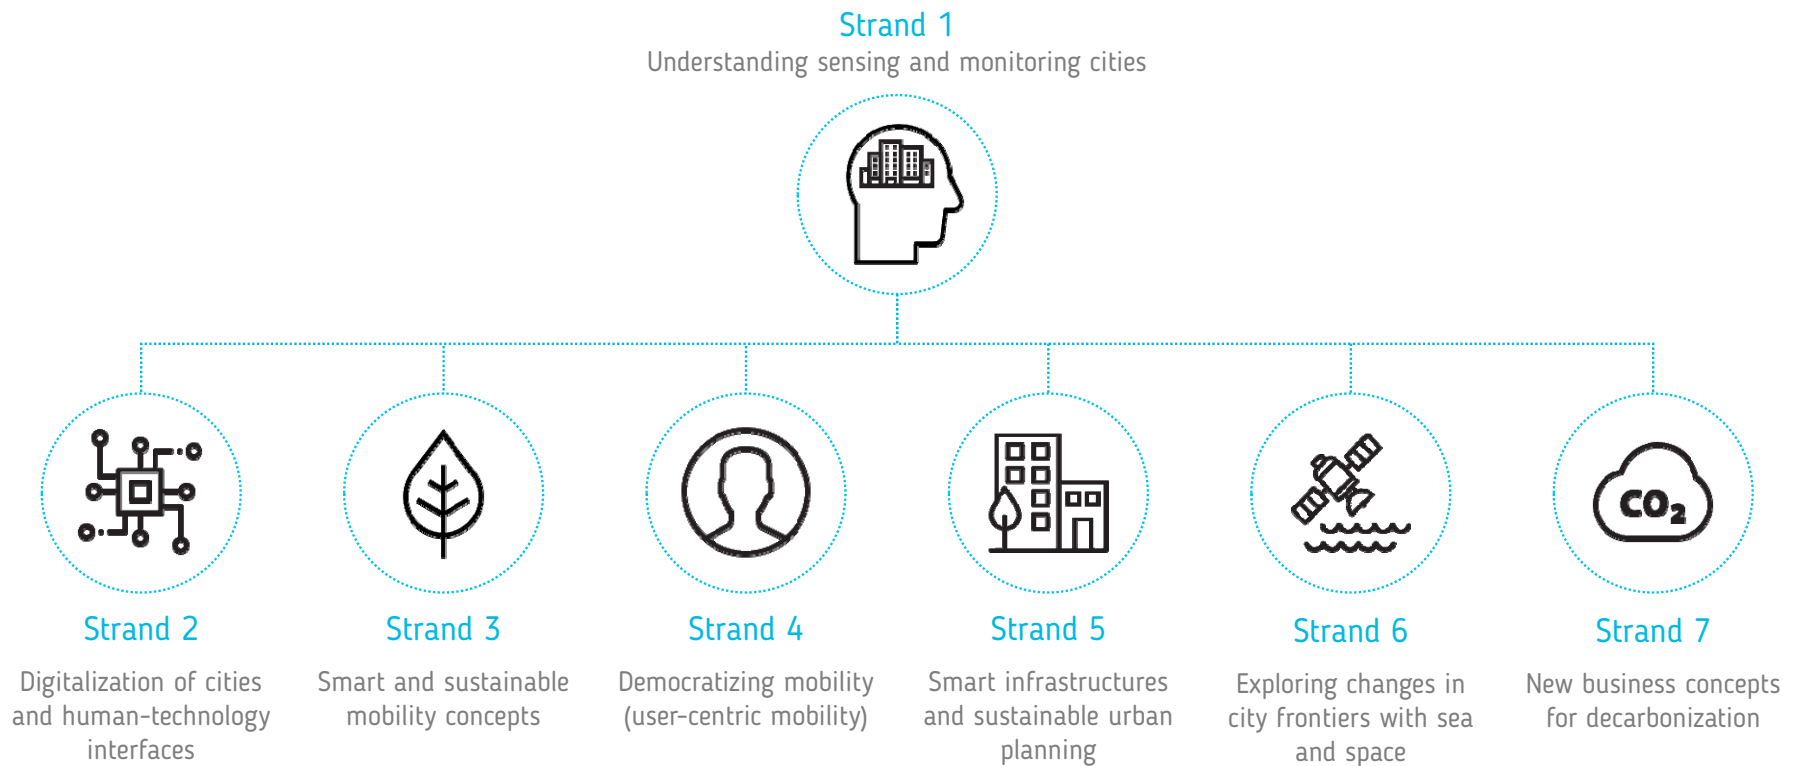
Strand 1
Understanding sensing and monitoring cities

$CO_2$

Strand 2
Digitalization of cities and human-technology interfaces

Strand 3
Smart and sustainable mobility concepts

Strand 4
Democratizing mobility (user-centric mobility)

Strand 5
Smart infrastructures and sustainable urban planning

Strand 6
Exploring changes in city frontiers with sea and space

Strand 7
New business concepts for decarbonization